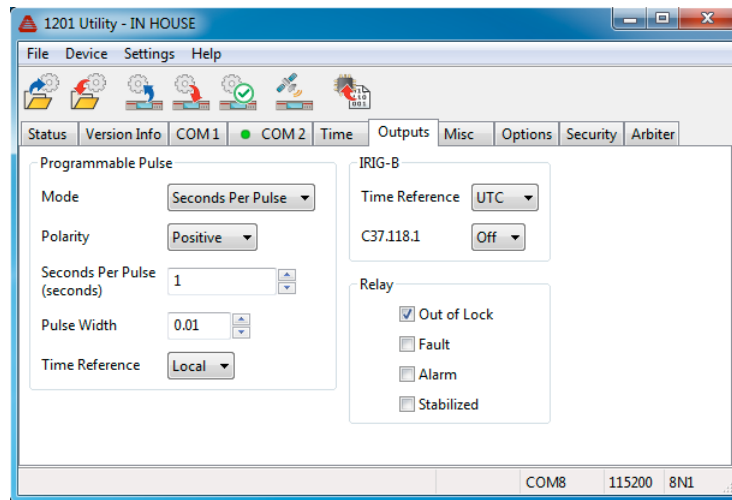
1201 Utility - IN HOUSE

File Device Settings Help

Status | Version Info | COM 1 | COM 2 | Time | Outputs | Misc | Options | Security | Arbiter

Programmable Pulse

Mode Seconds Per Pulse

Polarity Positive

Seconds Per Pulse (seconds) 1

Pulse Width 0.01

Time Reference Local

IRIG-B

Time Reference UTC

C37.118.1 Off

Relay

Out of Lock

Fault

Alarm

Stabilized

COM8 115200 8N1